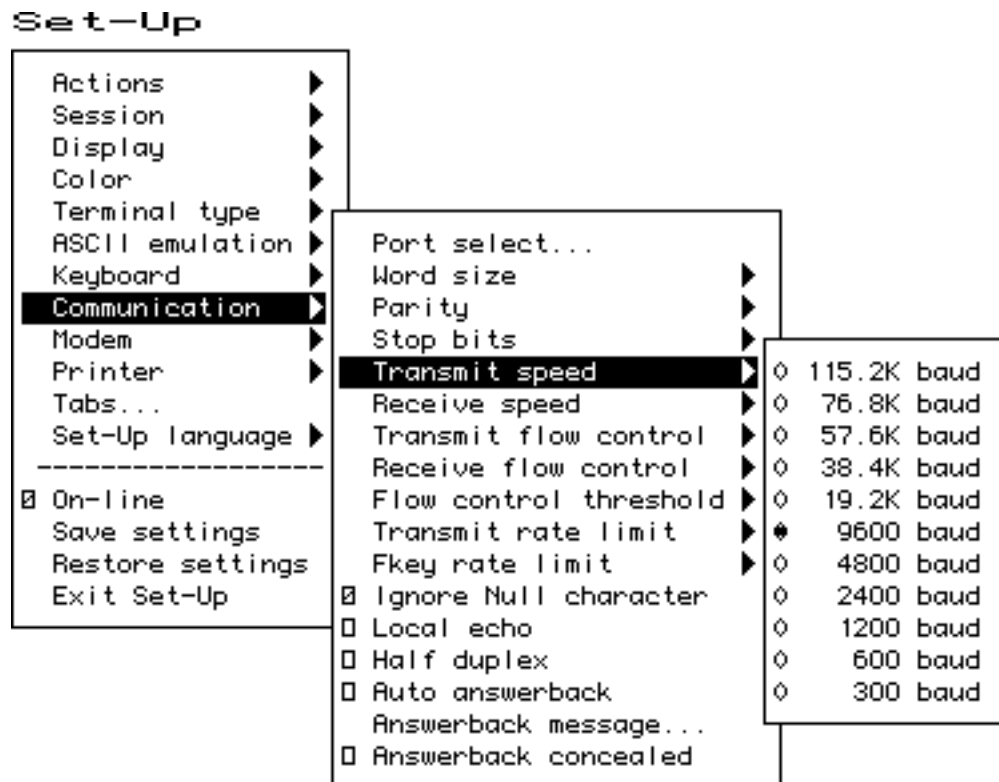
Set-Up

Actions
Session
Display
Color
Terminal type
ASCII emulation
Keyboard
Communication
Modem
Printer
Tabs...
Set-Up language
------------------
☒ On-line
Save settings
Restore settings
Exit Set-Up

Port select...
Word size
Parity
Stop bits
Transmit speed
Receive speed
Transmit flow control
Receive flow control
Flow control threshold
Transmit rate limit
Fkey rate limit
☒ Ignore Null character
☐ Local echo
☐ Half duplex
☐ Auto answerback
Answerback message...
☐ Answerback concealed

◇ 115.2K baud
◇ 76.8K baud
◇ 57.6K baud
◇ 38.4K baud
◇ 19.2K baud
◆ 9600 baud
◇ 4800 baud
◇ 2400 baud
◇ 1200 baud
◇ 600 baud
◇ 300 baud